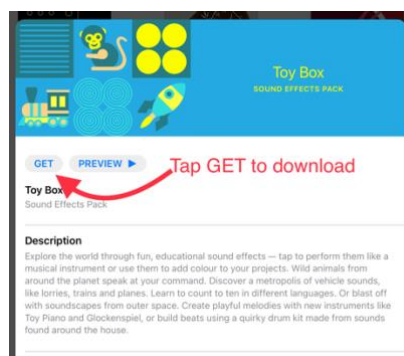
Toy Box
SOUND EFFECTS PACK

GET
PREVIEW ▶
Tap GET to download

Toy Box
Sound Effects Pack

Description
Explore the world through fun, educational sound effects — tap to perform them like a musical instrument or use them to add colour to your projects. Wild animals from around the planet speak at your command. Discover a metropolis of vehicle sounds, like lorries, trains and planes. Learn to count to ten in different languages. Or blast off with soundscapes from outer space. Create playful melodies with new instruments like Toy Piano and Glockenspiel, or build beats using a quirky drum kit made from sounds found around the house.